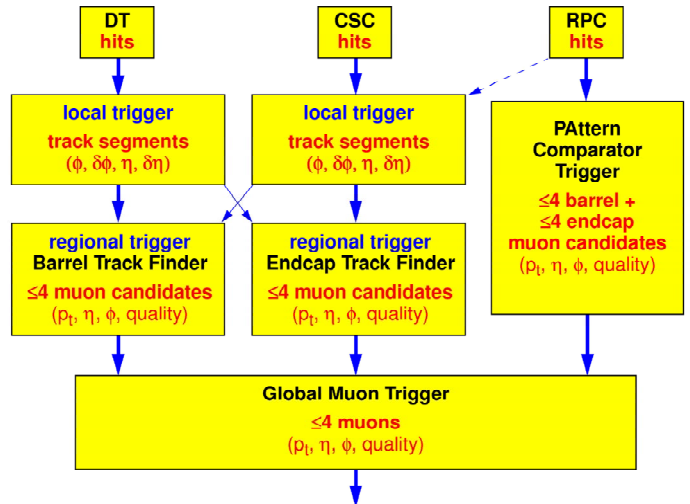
DT
hits

CSC
hits

RPC
hits

local trigger
track segments
($\phi$, $\delta\phi$, $\eta$, $\delta\eta$)

local trigger
track segments
($\phi$, $\delta\phi$, $\eta$, $\delta\eta$)

PAttern
Comparator
Trigger
$\leq$4 barrel +
$\leq$4 endcap
muon candidates
($p_t$, $\eta$, $\phi$, quality)

regional trigger
Barrel Track Finder
$\leq$4 muon candidates
($p_t$, $\eta$, $\phi$, quality)

regional trigger
Endcap Track Finder
$\leq$4 muon candidates
($p_t$, $\eta$, $\phi$, quality)

Global Muon Trigger
$\leq$4 muons
($p_t$, $\eta$, $\phi$, quality)